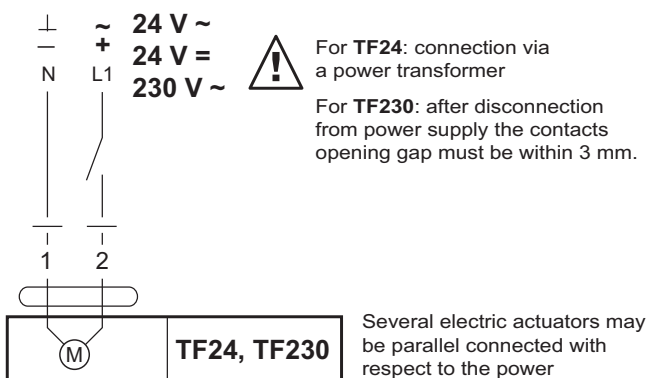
⊥ ~ 24 V ~
— + 24 V =
N L1 230 V ~

For **TF24**: connection via a power transformer

For **TF230**: after disconnection from power supply the contacts opening gap must be within 3 mm.

1 2

M

TF24, TF230

Several electric actuators may be parallel connected with respect to the power